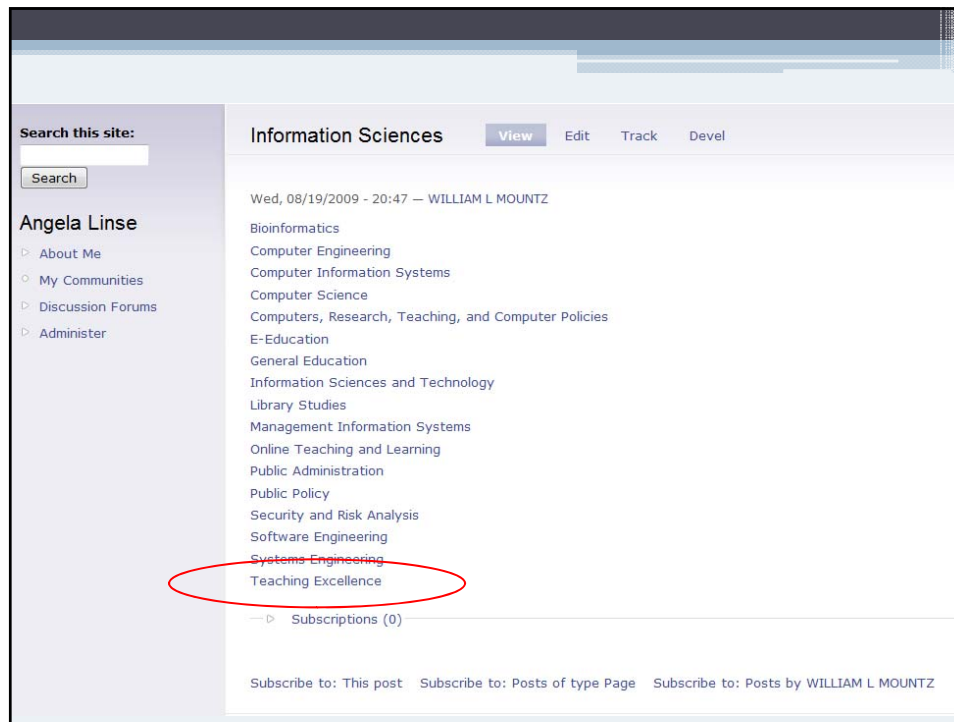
Search this site:

Search

Angela Linse

About Me

My Communities

Discussion Forums

Administer

Information Sciences

View Edit Track Devel

Wed, 08/19/2009 - 20:47 — WILLIAM L MOUNTZ

Bioinformatics
Computer Engineering
Computer Information Systems
Computer Science
Computers, Research, Teaching, and Computer Policies
E-Education
General Education
Information Sciences and Technology
Library Studies
Management Information Systems
Online Teaching and Learning
Public Administration
Public Policy
Security and Risk Analysis
Software Engineering
Systems Engineering
Teaching Excellence

Subscriptions (0)

Subscribe to: This post Subscribe to: Posts of type Page Subscribe to: Posts by WILLIAM L MOUNTZ